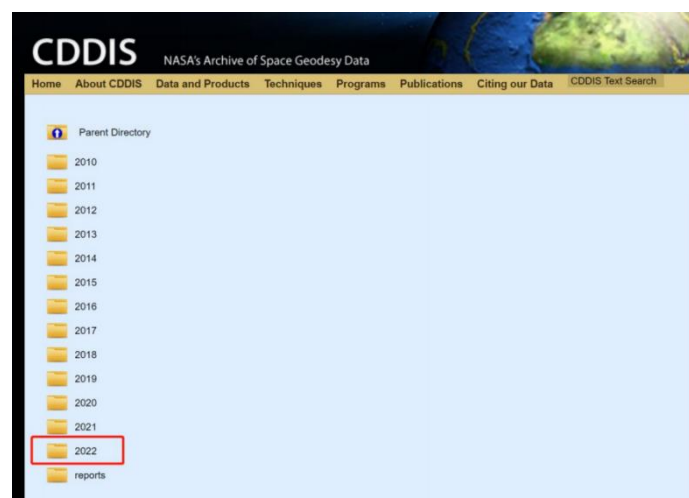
CDDIS NASA's Archive of Space Geodesy Data

Home About CDDIS Data and Products Techniques Programs Publications Citing our Data CDDIS Text Search

Parent Directory

2010

2011

2012

2013

2014

2015

2016

2017

2018

2019

2020

2021

2022

reports